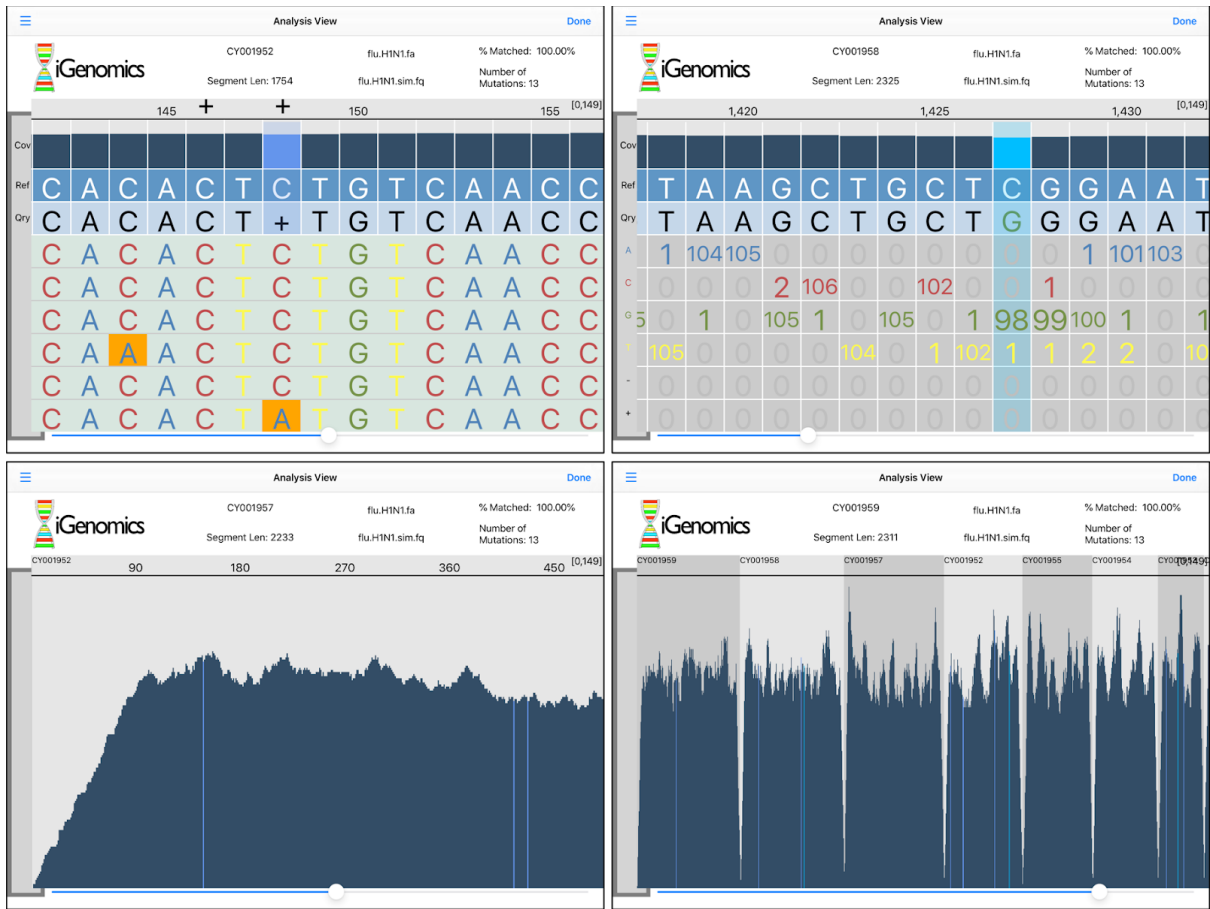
Analysis View
Done
iGenomics
CY001952
Segment Len: 1754
flu.H1N1.fa
flu.H1N1.sim.fq
% Matched: 100.00%
Number of Mutations: 13
145 + + 150 155 [0,149]
Cov
Ref C A C A C T C T G T C A A C C
Qry C A C A C T + T G T C A A C C
C A C A C T C T G T C A A C C
C A C A C T C T G T C A A C C
C A C A C T C T G T C A A C C
C A A A C T C T G T C A A C C
C A C A C T C T G T C A A C C
C A C A C T A T G T C A A C C

Analysis View
Done
iGenomics
CY001958
Segment Len: 2325
flu.H1N1.fa
flu.H1N1.sim.fq
% Matched: 100.00%
Number of Mutations: 13
1,420 1,425 1,430 [0,149]
Cov
Ref T A A G C T G C T C G G A A T
Qry T A A G C T G C T G G G A A T
A 1 104 105 0 0 0 0 0 0 0 0 1 101 103 0
C 0 0 0 2 106 0 0 102 0 0 1 0 0 0 0
G 5 0 1 0 105 1 0 105 0 1 98 99 100 1 0 1
T 105 0 0 0 0 104 0 1 102 1 1 2 2 0 10
- 0 0 0 0 0 0 0 0 0 0 0 0 0 0 0
+ 0 0 0 0 0 0 0 0 0 0 0 0 0 0 0

Analysis View
Done
iGenomics
CY001957
Segment Len: 2233
flu.H1N1.fa
flu.H1N1.sim.fq
% Matched: 100.00%
Number of Mutations: 13
CY001952 90 180 270 360 450 [0,149]

Analysis View
Done
iGenomics
CY001959
Segment Len: 2311
flu.H1N1.fa
flu.H1N1.sim.fq
% Matched: 100.00%
Number of Mutations: 13
CY001959 CY001958 CY001957 CY001952 CY001955 CY001954 CY001[0,149]